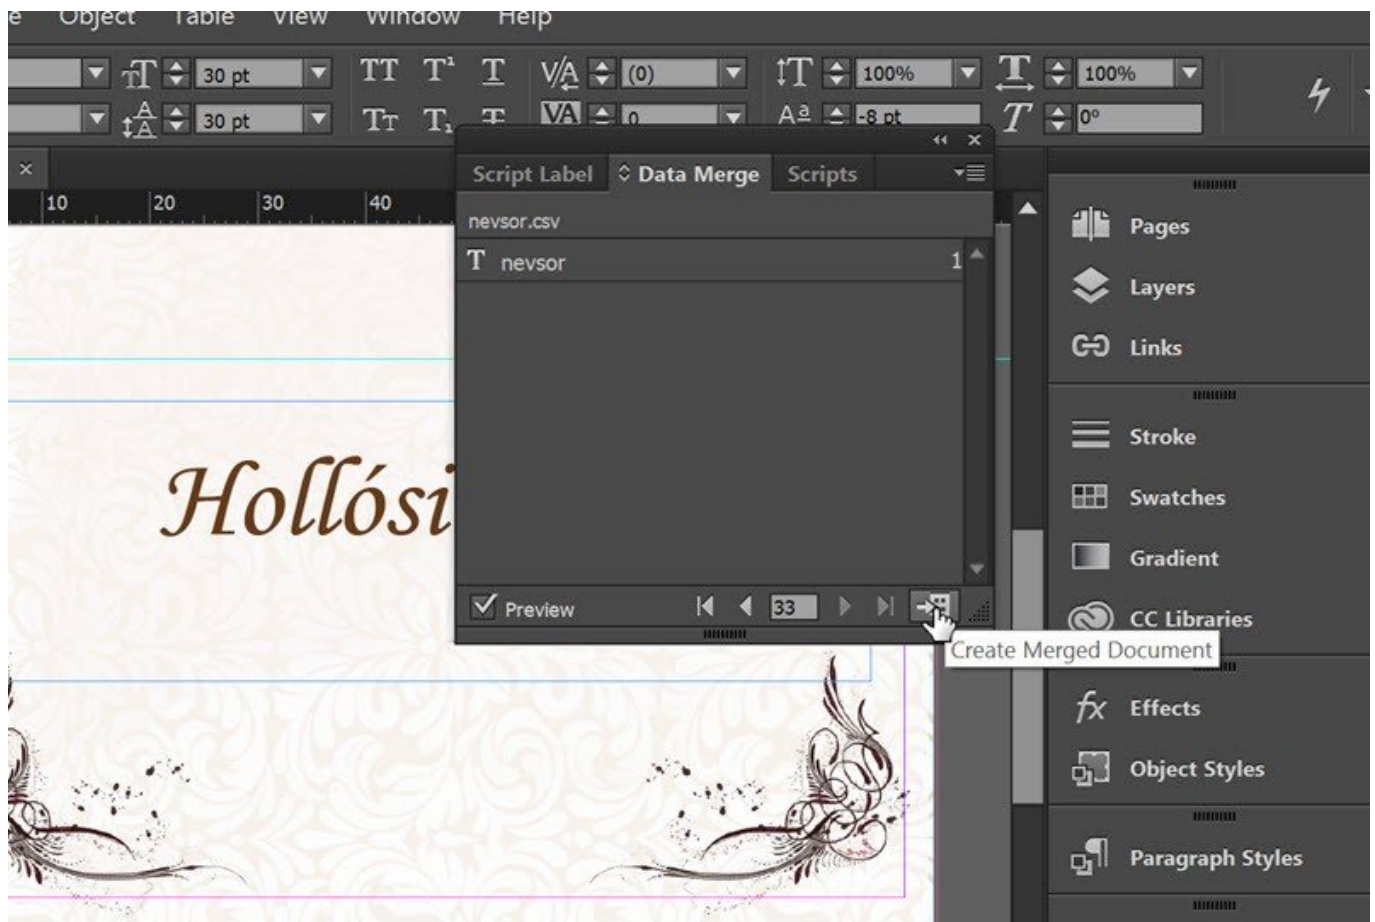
e Object Table View Window Help

30 pt
30 pt
(0)
0
100%
-8 pt
100%
0°

10 20 30 40

Script Label Data Merge Scripts

nevsor.csv
T nevsor 1

Preview
33

Create Merged Document

Hollósi

Pages
Layers
Links
Stroke
Swatches
Gradient
CC Libraries
Effects
Object Styles
Paragraph Styles